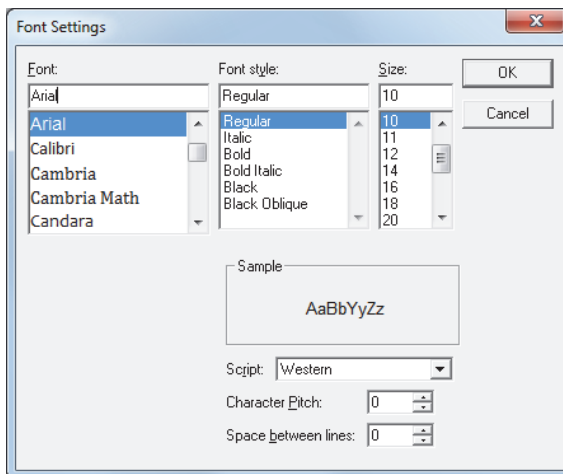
Font Settings

Font:
Arial
Arial
Calibri
Cambria
Cambria Math
Candara

Font style:
Regular
Regular
Italic
Bold
Bold Italic
Black
Black Oblique

Size:
10
10
11
12
14
16
18
20

OK
Cancel

Sample
AaBbYyZz

Script: Western
Character Pitch: 0
Space between lines: 0